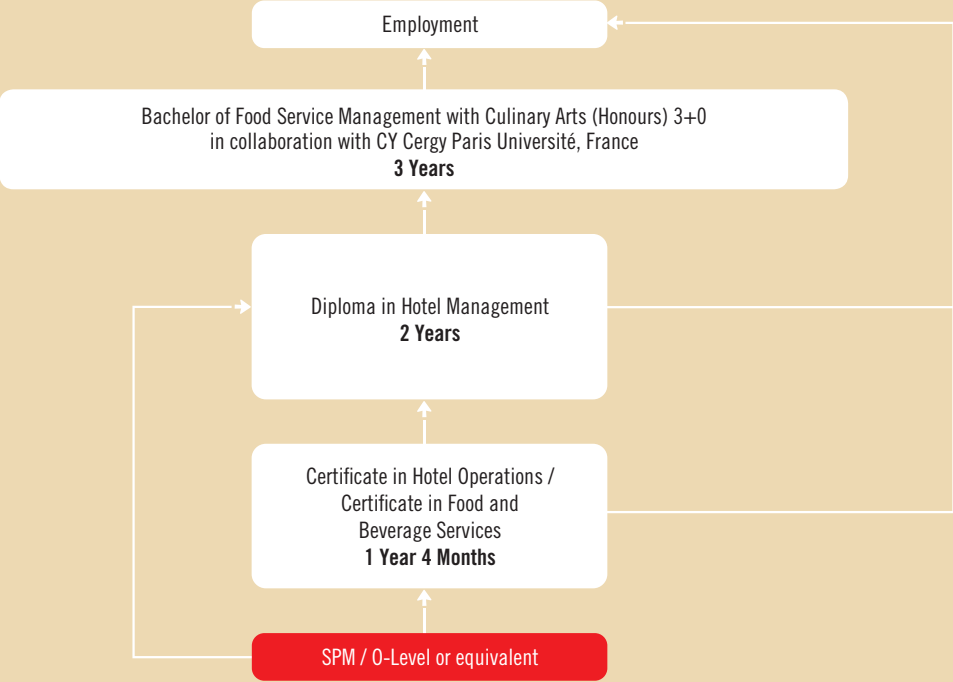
Employment

Bachelor of Food Service Management with Culinary Arts (Honours) 3+0
in collaboration with CY Cergy Paris Université, France
**3 Years**

Diploma in Hotel Management
**2 Years**

Certificate in Hotel Operations /
Certificate in Food and
Beverage Services
**1 Year 4 Months**

SPM / O-Level or equivalent